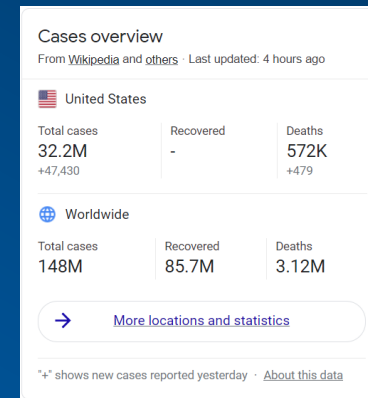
Cases overview
From Wikipedia and others · Last updated: 4 hours ago

United States

| Total cases | Recovered | Deaths |
|---|---|---|
| 32.2M | - | 572K |
| +47,430 | | +479 |

Worldwide

| Total cases | Recovered | Deaths |
|---|---|---|
| 148M | 85.7M | 3.12M |

More locations and statistics

"+" shows new cases reported yesterday · About this data